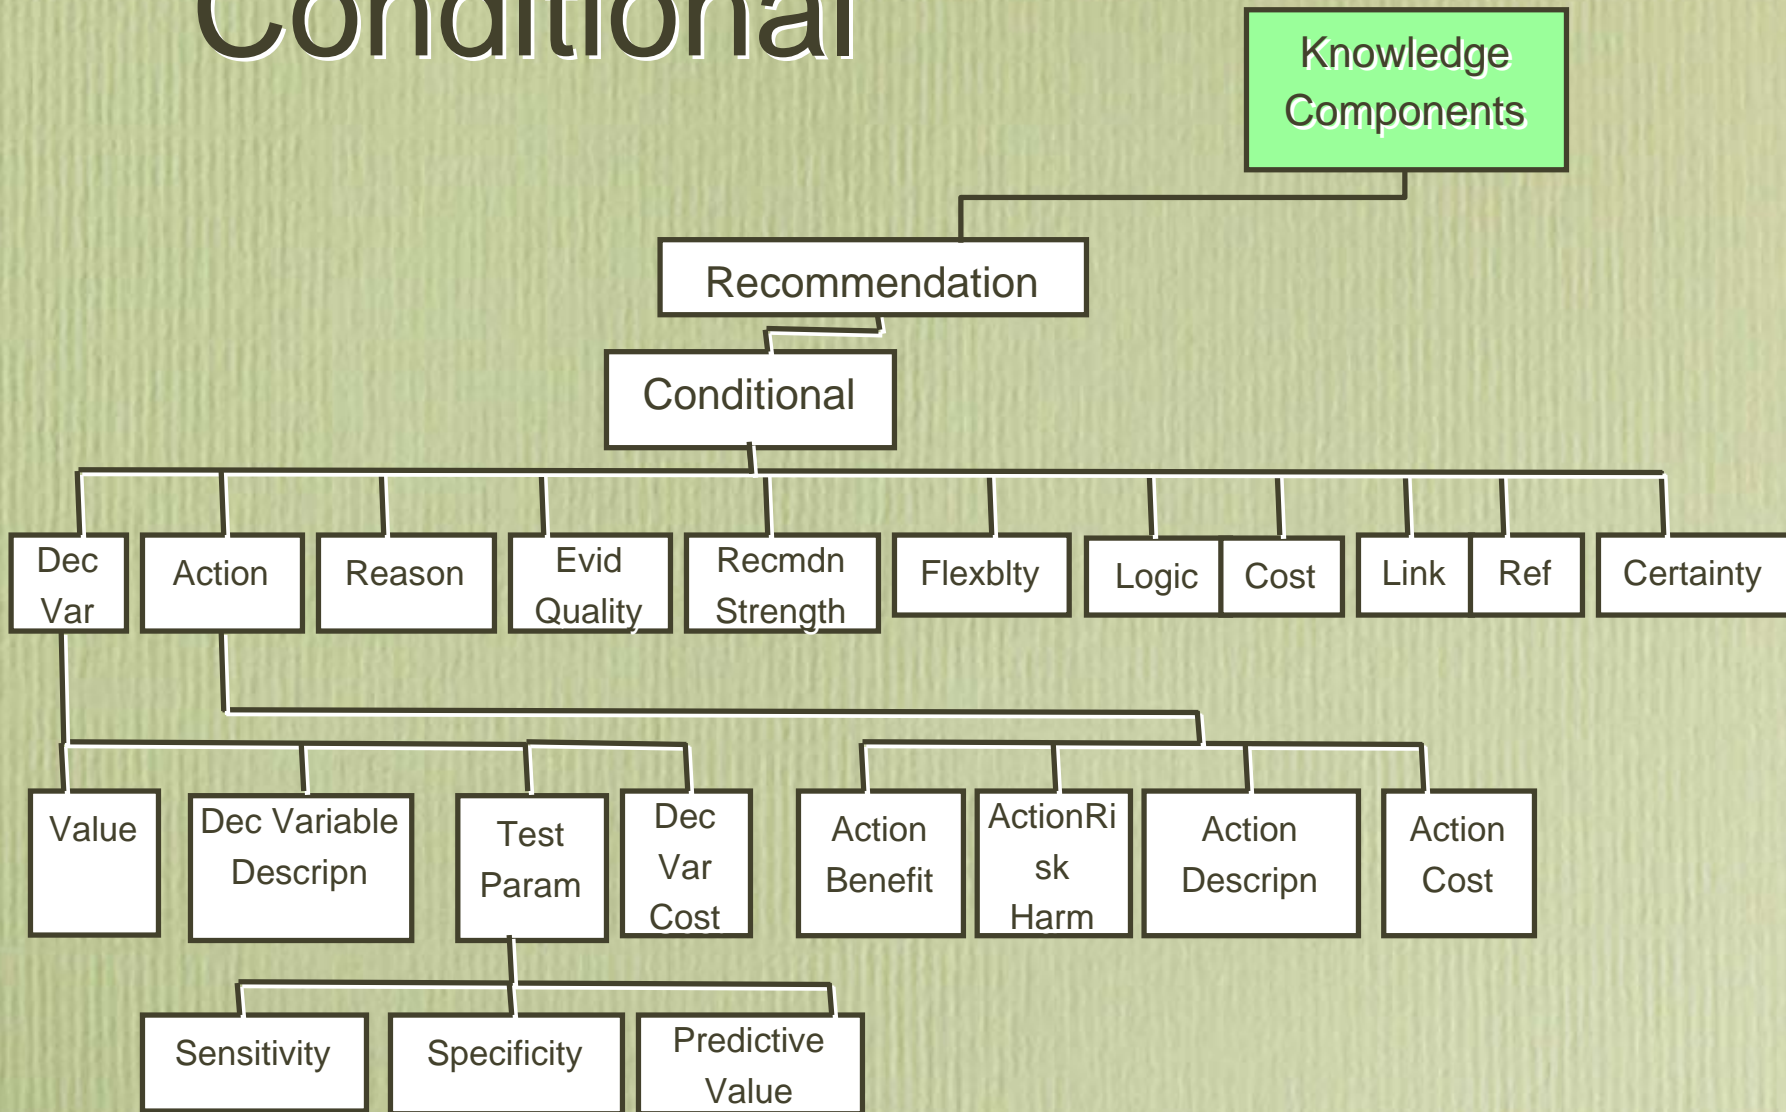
Conditional

Knowledge Components

Recommendation

Conditional

Dec Var

Action

Reason

Evid Quality

Recmdn Strength

Flexblty

Logic

Cost

Link

Ref

Certainty

Value

Dec Variable Descripn

Test Param

Dec Var Cost

Action Benefit

ActionRisk Harm

Action Descripn

Action Cost

Sensitivity

Specificity

Predictive Value